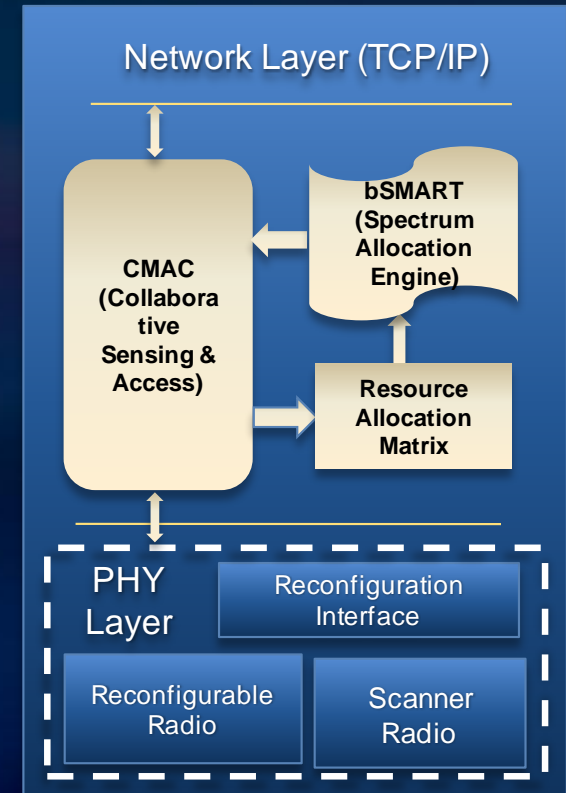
Network Layer (TCP/IP)

CMAC (Collaborative Sensing & Access)

bSMART (Spectrum Allocation Engine)

Resource Allocation Matrix

PHY Layer

Reconfiguration Interface

Reconfigurable Radio

Scanner Radio